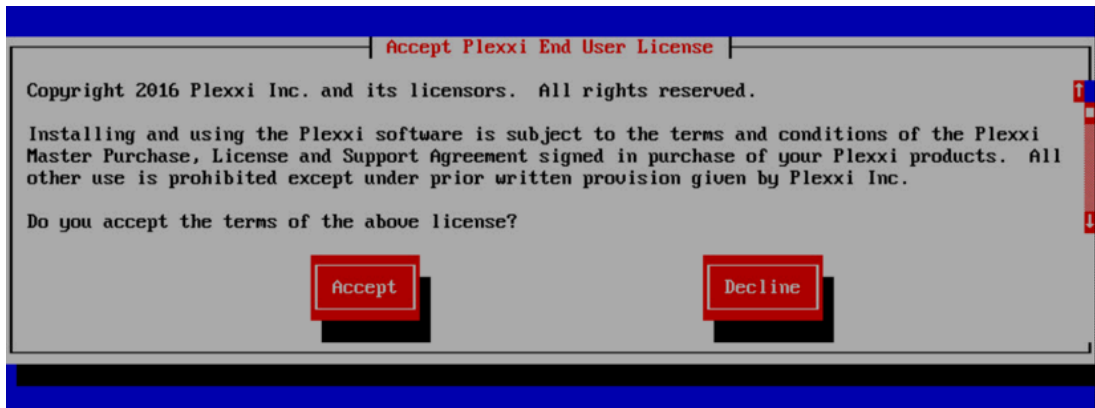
Accept Plexxi End User License

Copyright 2016 Plexxi Inc. and its licensors. All rights reserved.

Installing and using the Plexxi software is subject to the terms and conditions of the Plexxi Master Purchase, License and Support Agreement signed in purchase of your Plexxi products. All other use is prohibited except under prior written provision given by Plexxi Inc.

Do you accept the terms of the above license?

Accept

Decline